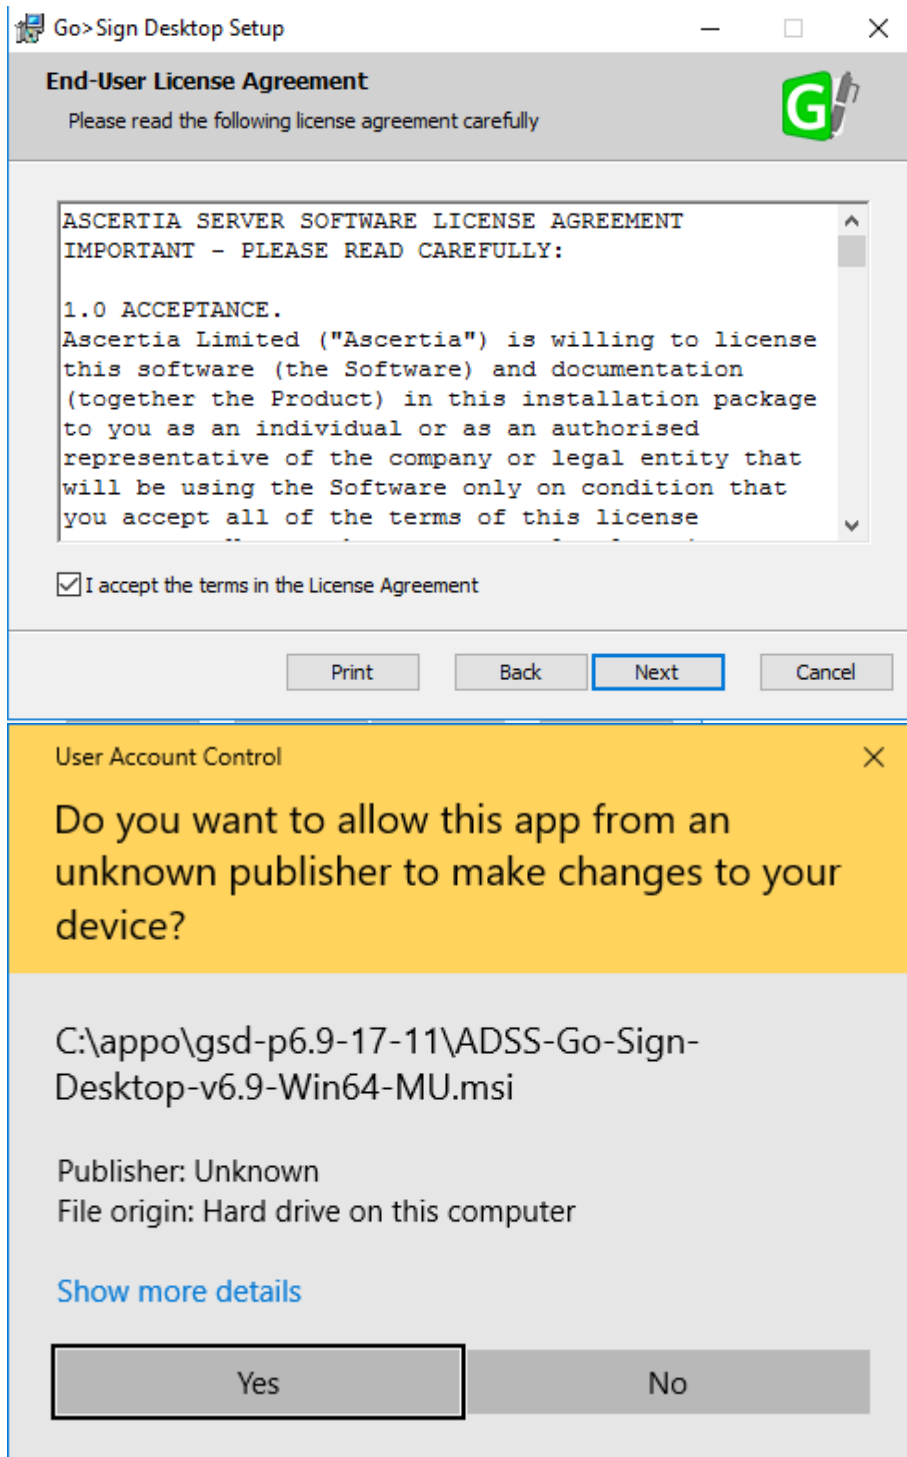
Go>Sign Desktop Setup

End-User License Agreement

Please read the following license agreement carefully

ASCERTIA SERVER SOFTWARE LICENSE AGREEMENT
IMPORTANT - PLEASE READ CAREFULLY:

1.0 ACCEPTANCE.
Ascertia Limited ("Ascertia") is willing to license this software (the Software) and documentation (together the Product) in this installation package to you as an individual or as an authorised representative of the company or legal entity that will be using the Software only on condition that you accept all of the terms of this license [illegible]

I accept the terms in the License Agreement

Print Back Next Cancel

User Account Control

Do you want to allow this app from an unknown publisher to make changes to your device?

C:\appo\gsd-p6.9-17-11\ADSS-Go-Sign-Desktop-v6.9-Win64-MU.msi

Publisher: Unknown
File origin: Hard drive on this computer

Show more details

Yes No